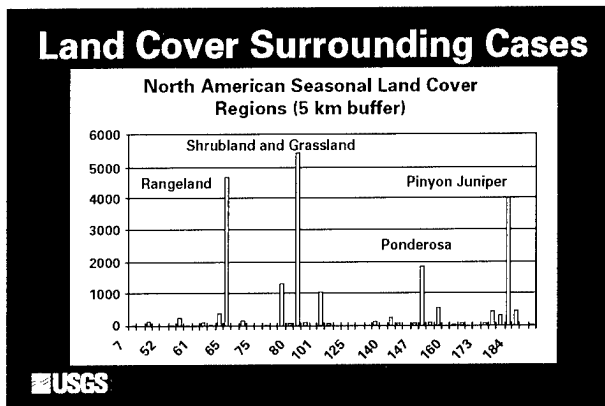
Land Cover Surrounding Cases

North American Seasonal Land Cover Regions (5 km buffer)

6000
5000
4000
3000
2000
1000
0

Shrubland and Grassland
Rangeland
Pinyon Juniper
Ponderosa

7
52
61
65
75
80
101
125
140
147
160
173
184

USGS